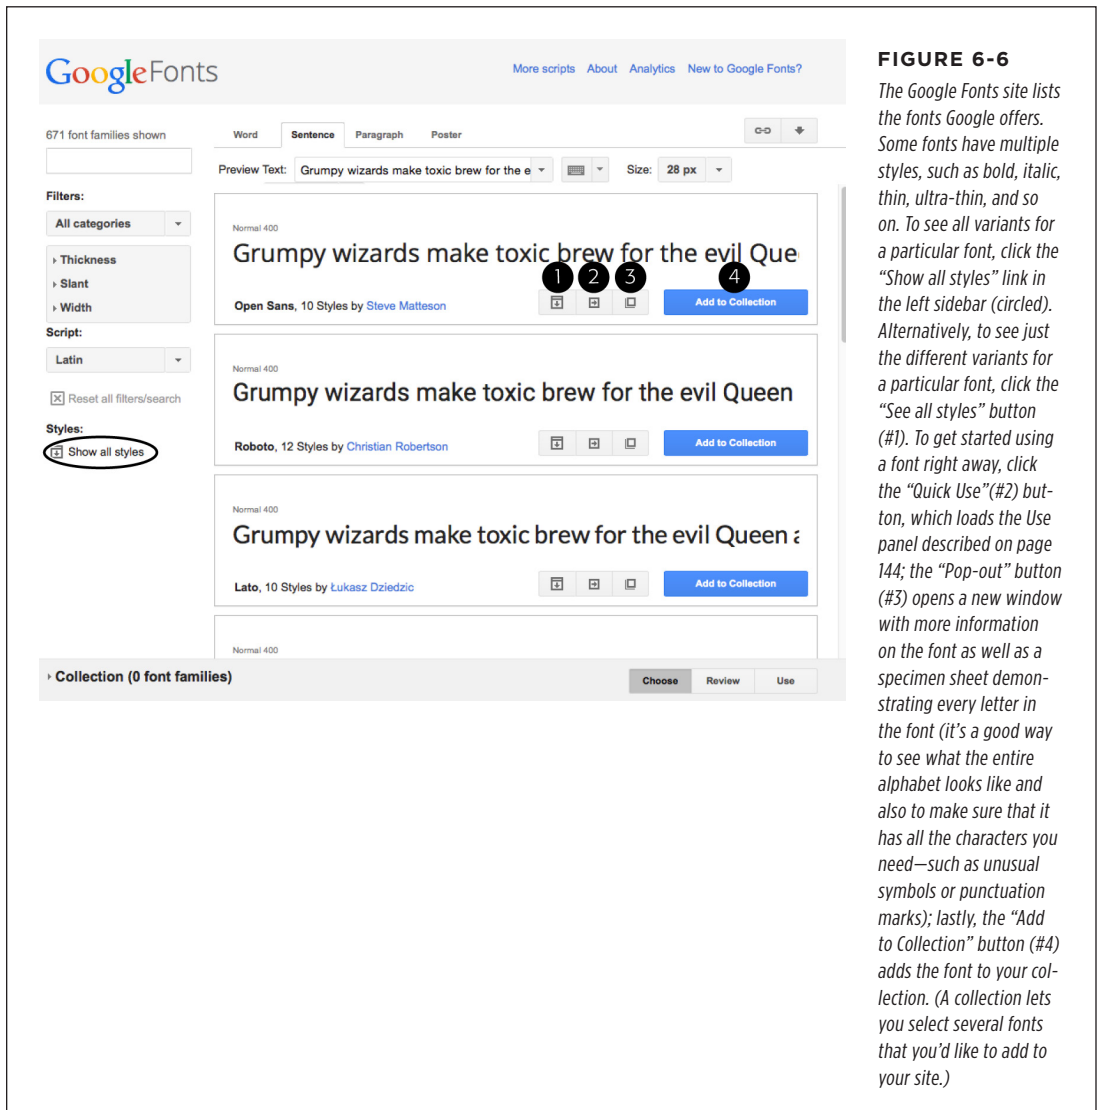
Google Fonts

More scripts About Analytics New to Google Fonts?

671 font families shown

Filters:

All categories

Thickness
Slant
Width

Script:

Latin

Reset all filters/search

Styles:

Show all styles

Word Sentence Paragraph Poster

Preview Text: Grumpy wizards make toxic brew for the e

Size: 28 px

Normal 400

Grumpy wizards make toxic brew for the evil Que

1 2 3 4

Open Sans, 10 Styles by Steve Matteson

Add to Collection

Normal 400

Grumpy wizards make toxic brew for the evil Queen

Roboto, 12 Styles by Christian Robertson

Add to Collection

Normal 400

Grumpy wizards make toxic brew for the evil Queen a

Lato, 10 Styles by Łukasz Dziedzic

Add to Collection

Normal 400

Collection (0 font families)

Choose Review Use

FIGURE 6-6

The Google Fonts site lists the fonts Google offers. Some fonts have multiple styles, such as bold, italic, thin, ultra-thin, and so on. To see all variants for a particular font, click the "Show all styles" link in the left sidebar (circled). Alternatively, to see just the different variants for a particular font, click the "See all styles" button (#1). To get started using a font right away, click the "Quick Use"(#2) button, which loads the Use panel described on page 144; the "Pop-out" button (#3) opens a new window with more information on the font as well as a specimen sheet demonstrating every letter in the font (it's a good way to see what the entire alphabet looks like and also to make sure that it has all the characters you need—such as unusual symbols or punctuation marks); lastly, the "Add to Collection" button (#4) adds the font to your collection. (A collection lets you select several fonts that you'd like to add to your site.)